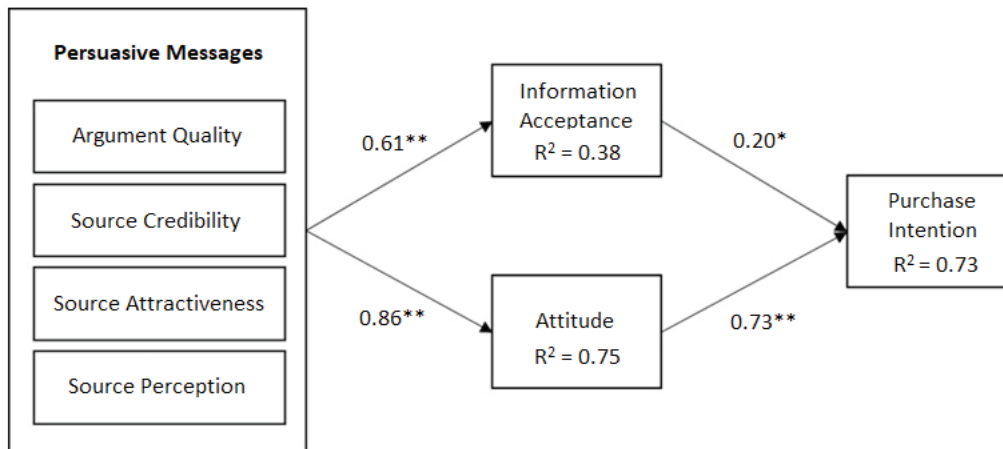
Persuasive Messages

Argument Quality

Source Credibility

Source Attractiveness

Source Perception

0.61**

0.86**

Information Acceptance
$R^2 = 0.38$

Attitude
$R^2 = 0.75$

0.20*

0.73**

Purchase Intention
$R^2 = 0.73$